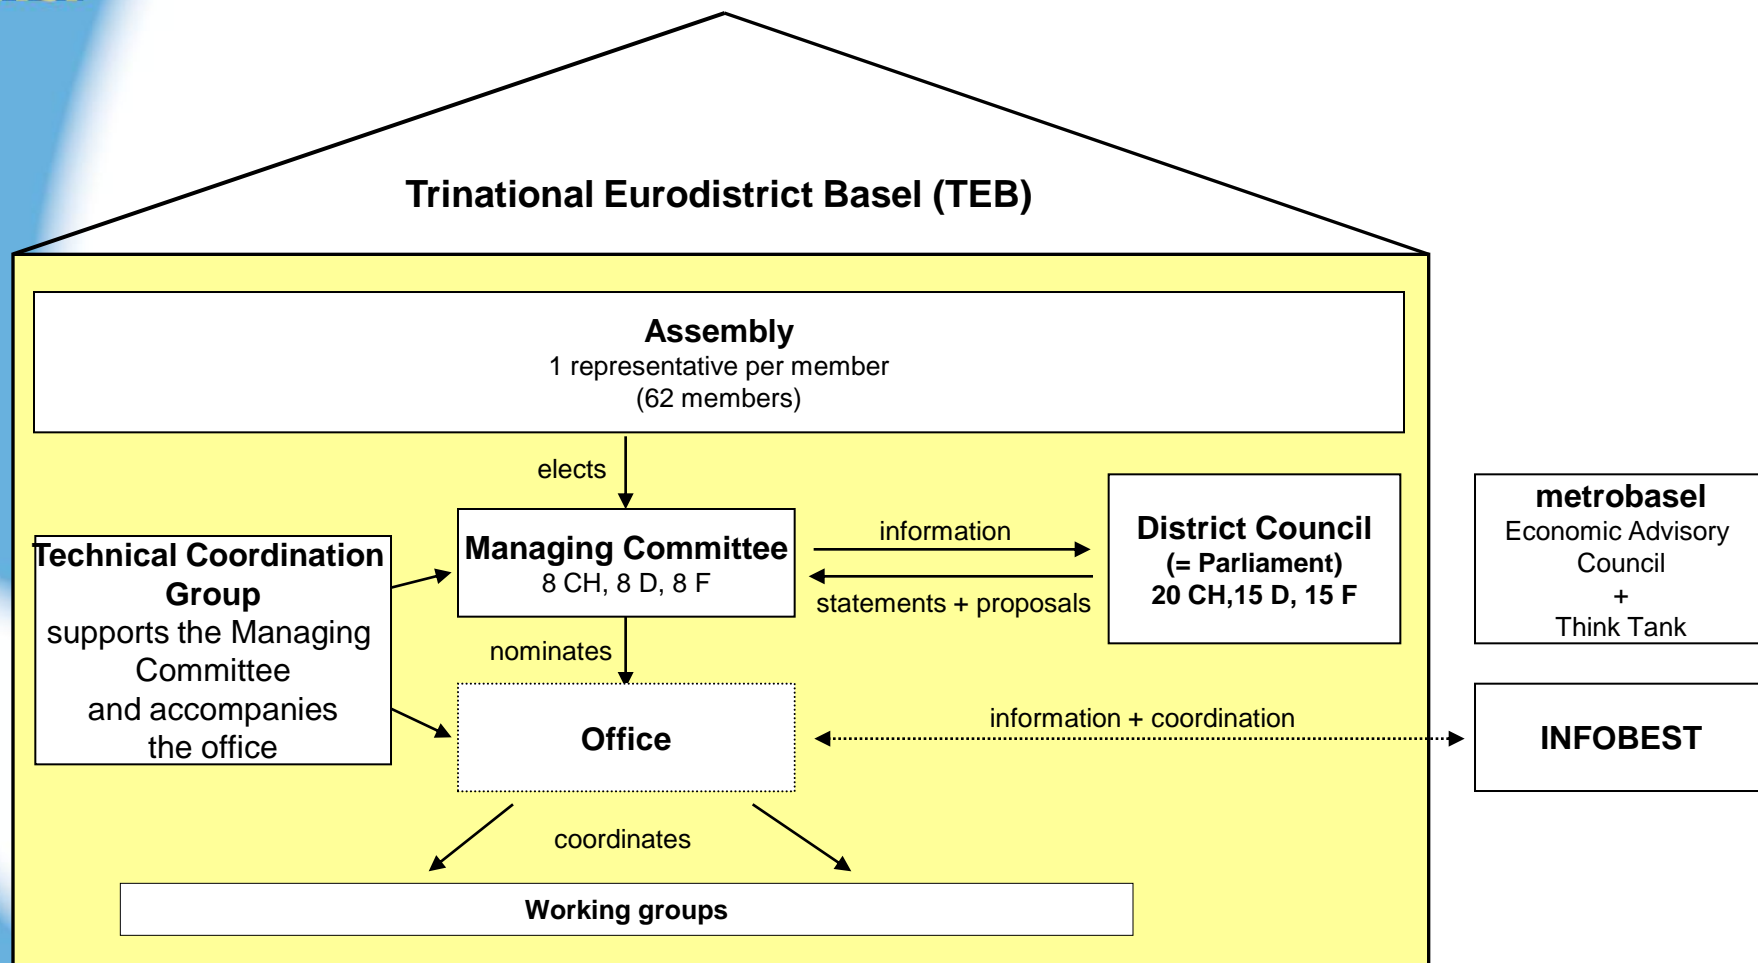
Trinational Eurodistrict Basel (TEB)

Assembly
1 representative per member
(62 members)

elects

Technical Coordination Group
supports the Managing Committee
and accompanies the office

Managing Committee
8 CH, 8 D, 8 F

information

statements + proposals

District Council
(= Parliament)
20 CH,15 D, 15 F

metrobasel
Economic Advisory Council
+
Think Tank

nominates

Office

information + coordination

INFOBEST

coordinates

Working groups